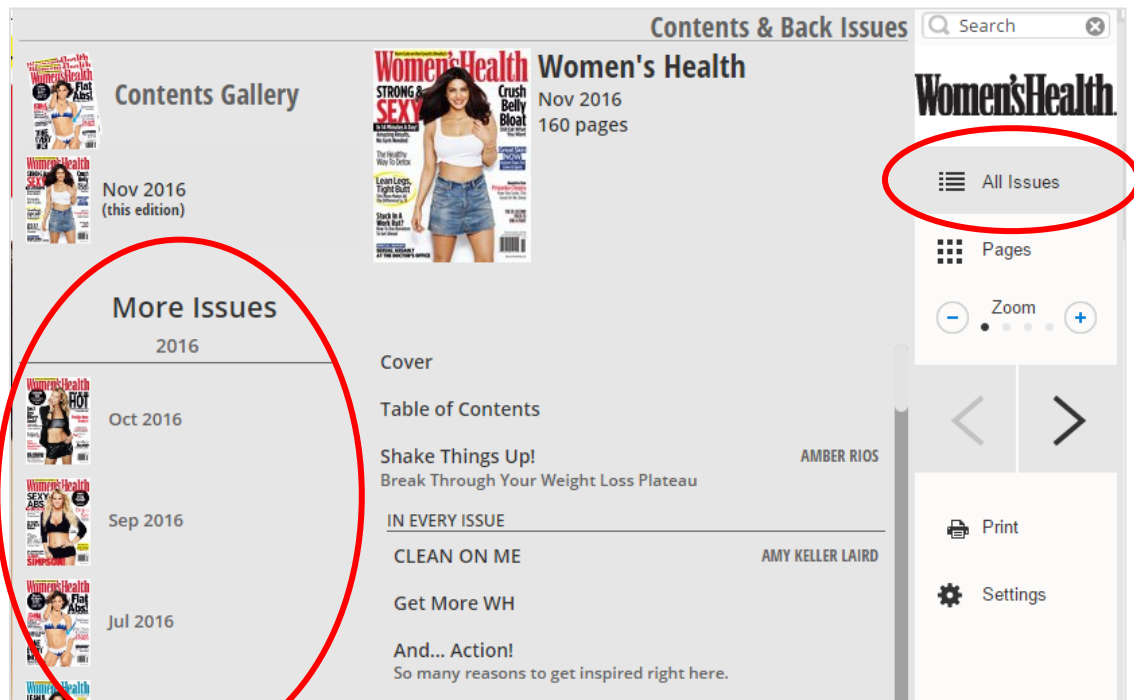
Contents & Back Issues

Search

Contents Gallery

Nov 2016
(this edition)

More Issues
2016

Oct 2016

Sep 2016

Jul 2016

Women's Health
STRONG & SEXY
Crush Belly Bloat
Lean Legs, Tight Butt
Stuck In A Work Rut?

Women's Health
Nov 2016
160 pages

Cover

Table of Contents

Shake Things Up! AMBER RIOS
Break Through Your Weight Loss Plateau

IN EVERY ISSUE

CLEAN ON ME AMY KELLER LAIRD

Get More WH

And... Action!
So many reasons to get inspired right here.

Women'sHealth

All Issues

Pages

Zoom

Print

Settings